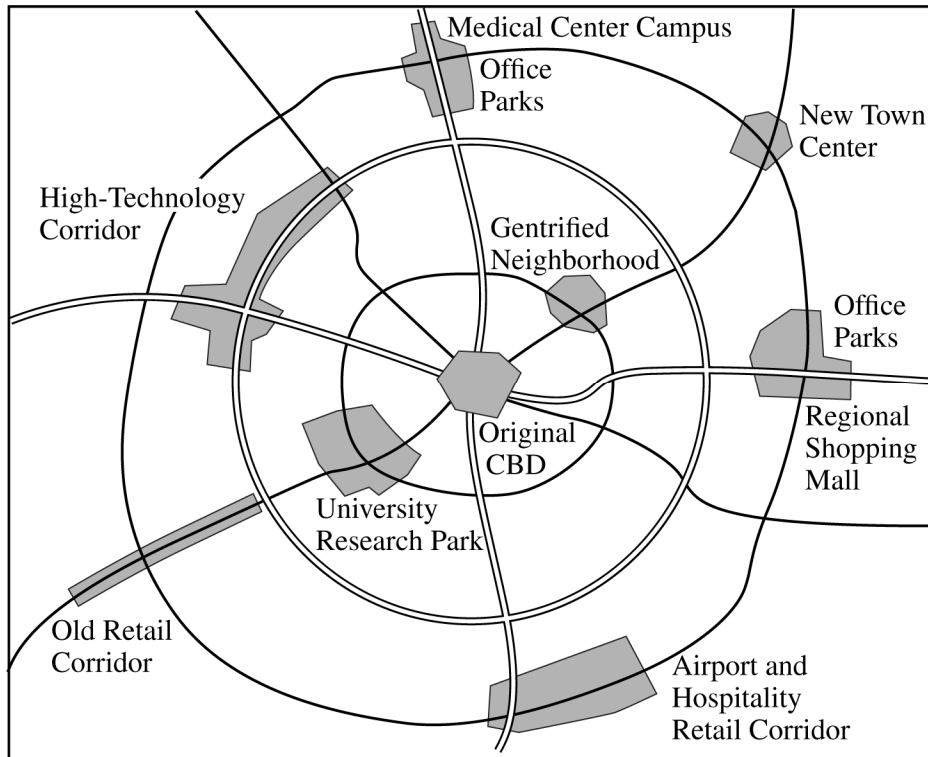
Medical Center Campus

Office Parks

New Town Center

High-Technology Corridor

Gentrified Neighborhood

Office Parks

Regional Shopping Mall

Original CBD

University Research Park

Old Retail Corridor

Airport and Hospitality Retail Corridor